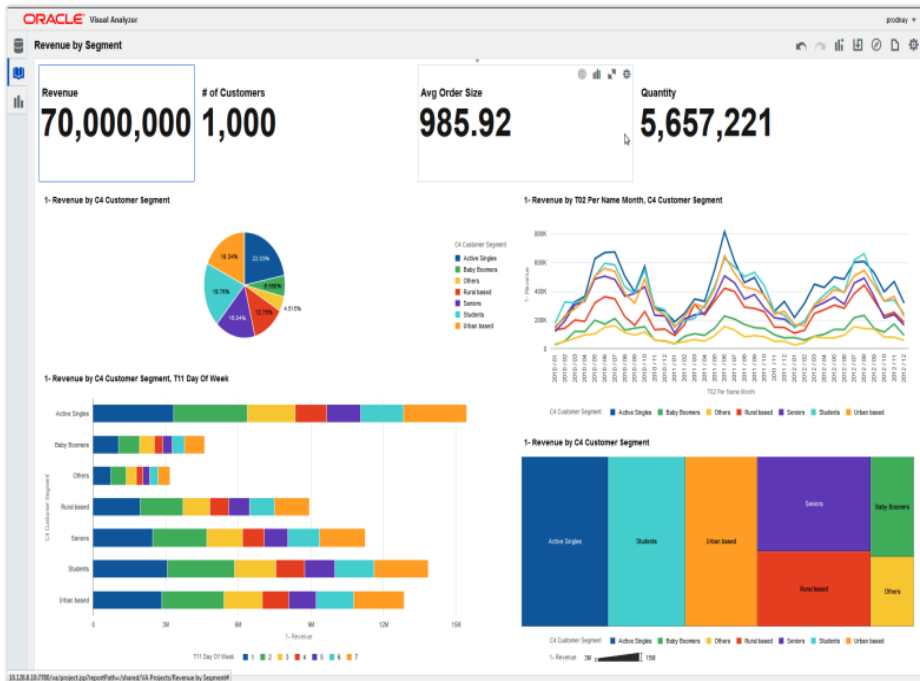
ORACLE Visual Analyzer

prodney

Revenue by Segment

Revenue
70,000,000

# of Customers
1,000

Avg Order Size
985.92

Quantity
5,657,221

1- Revenue by C4 Customer Segment

22.03%
9.555%
4.515%
12.75%
15.04%
19.76%
16.34%

C4 Customer Segment
Active Singles
Baby Boomers
Others
Rural based
Seniors
Students
Urban based

1- Revenue by T02 Per Name Month, C4 Customer Segment

800K
600K
400K
200K
0

1 - Revenue

2010 / 01
2010 / 02
2010 / 03
2010 / 04
2010 / 05
2010 / 06
2010 / 07
2010 / 08
2010 / 09
2010 / 10
2010 / 11
2010 / 12
2011 / 01
2011 / 02
2011 / 03
2011 / 04
2011 / 05
2011 / 06
2011 / 07
2011 / 08
2011 / 09
2011 / 10
2011 / 11
2011 / 12
2012 / 01
2012 / 02
2012 / 03
2012 / 04
2012 / 05
2012 / 06
2012 / 07
2012 / 08
2012 / 09
2012 / 10
2012 / 11
2012 / 12

T02 Per Name Month

C4 Customer Segment Active Singles Baby Boomers Others Rural based Seniors Students Urban based

1- Revenue by C4 Customer Segment, T11 Day Of Week

Active Singles
Baby Boomers
Others
Rural based
Seniors
Students
Urban based

C4 Customer Segment

0 3M 6M 9M 12M 15M
1- Revenue

T11 Day Of Week 1 2 3 4 5 6 7

1- Revenue by C4 Customer Segment

Active Singles
Students
Urban based
Seniors
Rural based
Baby Boomers
Others

C4 Customer Segment Active Singles Baby Boomers Others Rural based Seniors Students Urban based

1- Revenue 3M 15M

10.128.8.10:7780/va/project.jsp?reportPath=/shared/VA Projects/Revenue by Segment#